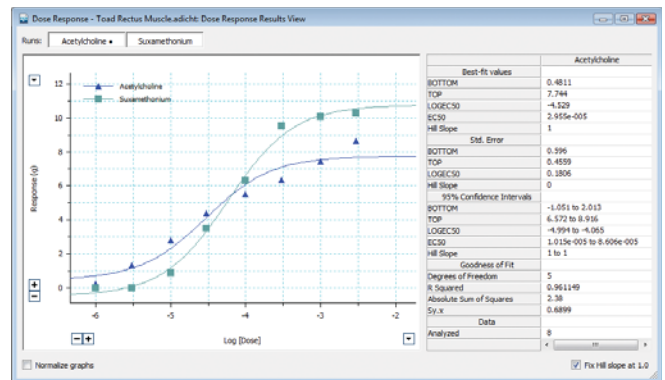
Dose Response - Toad Rectus Muscle.adicht: Dose Response Results View

Runs: Acetylcholine • Suxamethonium

Acetylcholine
Suxamethonium

12
10
8
6
4
2
0

Response (g)

-6 -5 -4 -3 -2

Log [Dose]

| | Acetylcholine |
|---|---|
| Best-fit values | |
| BOTTOM | 0.4811 |
| TOP | 7.744 |
| LOGEC50 | -4.529 |
| EC50 | 2.955e-005 |
| Hill Slope | 1 |
| Std. Error | |
| BOTTOM | 0.596 |
| TOP | 0.4559 |
| LOGEC50 | 0.1806 |
| Hill Slope | 0 |
| 95% Confidence Intervals | |
| BOTTOM | -1.051 to 2.013 |
| TOP | 6.572 to 8.916 |
| LOGEC50 | -4.994 to -4.065 |
| EC50 | 1.015e-005 to 8.606e-005 |
| Hill Slope | 1 to 1 |
| Goodness of Fit | |
| Degrees of Freedom | 5 |
| R Squared | 0.961149 |
| Absolute Sum of Squares | 2.38 |
| Sy.x | 0.6899 |
| Data | |
| Analyzed | 8 |

Normalize graphs

Fix Hill slope at 1.0